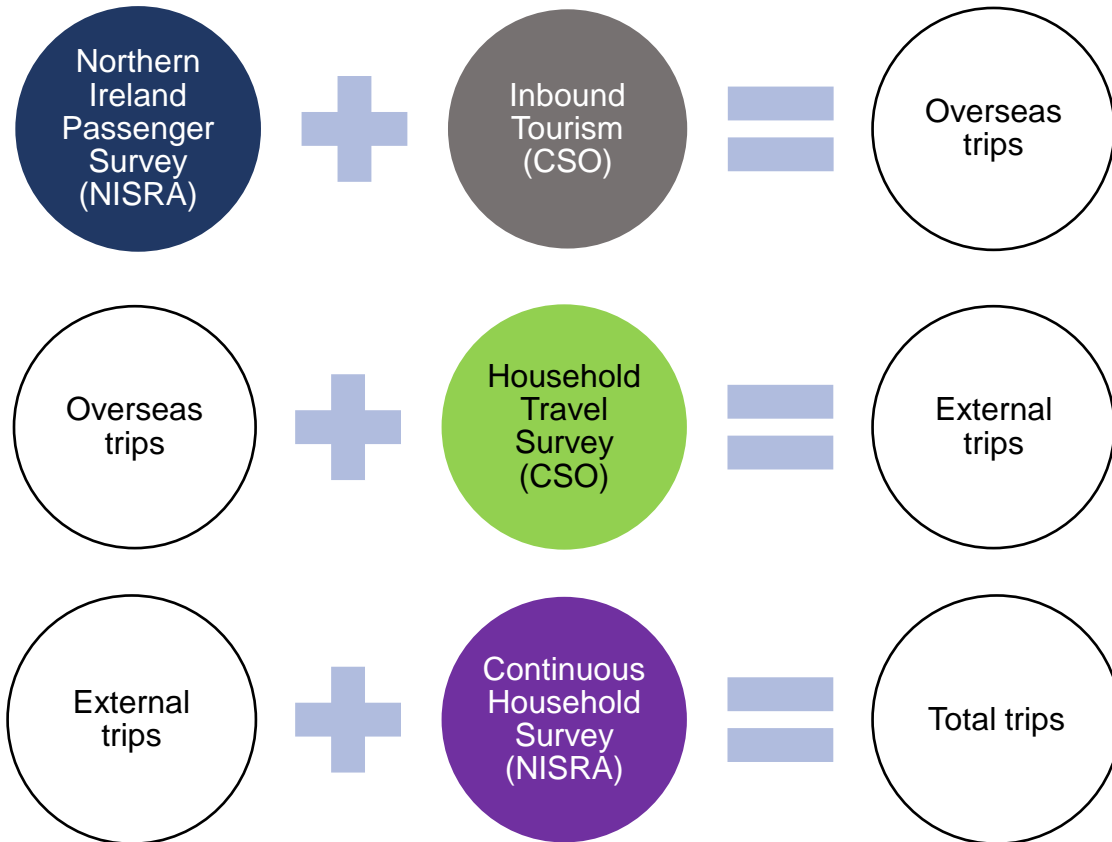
Northern Ireland Passenger Survey (NISRA)

Inbound Tourism (CSO)

Overseas trips

Overseas trips

Household Travel Survey (CSO)

External trips

External trips

Continuous Household Survey (NISRA)

Total trips